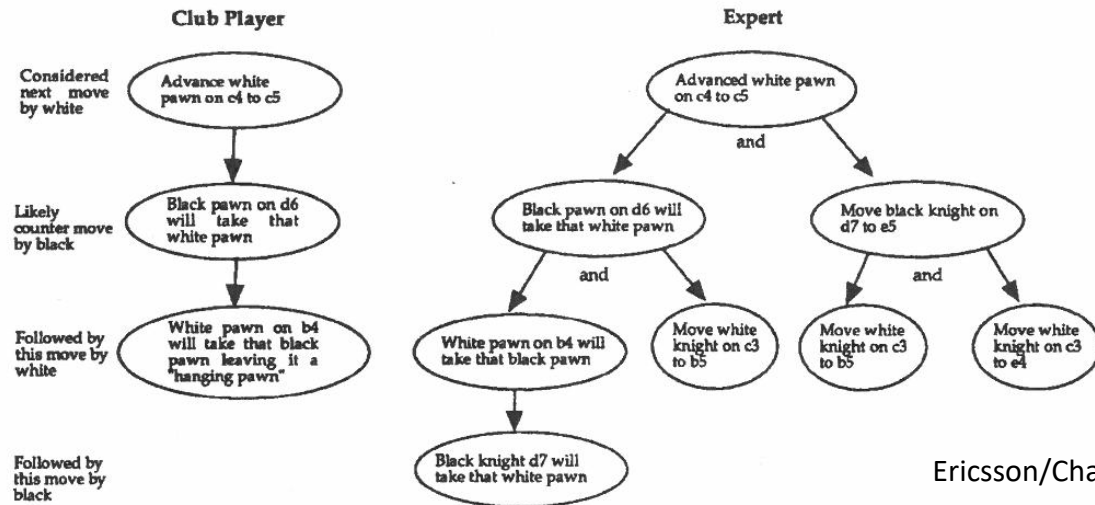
Club Player

Expert

Considered next move by white

Advance white pawn on c4 to c5

Advanced white pawn on c4 to c5

and

Likely counter move by black

Black pawn on d6 will take that white pawn

Black pawn on d6 will take that white pawn

Move black knight on d7 to e5

and

and

Followed by this move by white

White pawn on b4 will take that black pawn leaving it a "hanging pawn"

White pawn on b4 will take that black pawn

Move white knight on c3 to b5

Move white knight on c3 to b5

Move white knight on c3 to e4

Followed by this move by black

Black knight d7 will take that white pawn

Ericsson/Cha